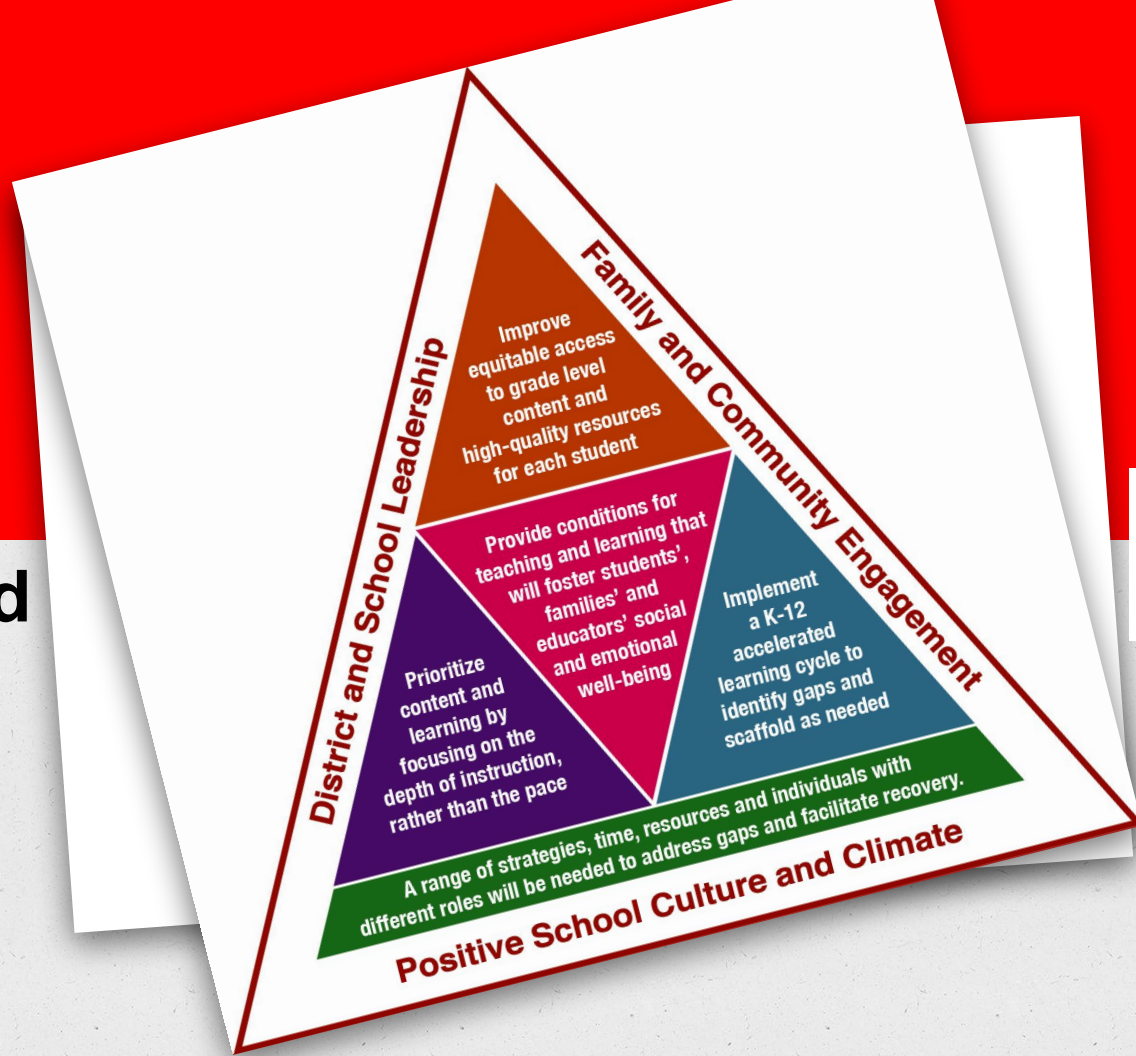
d

District and School Leadership

Family and Community Engagement

Improve equitable access to grade level content and high-quality resources for each student

Provide conditions for teaching and learning that will foster students', families' and educators' social and emotional well-being

Prioritize content and learning by focusing on the depth of instruction, rather than the pace

Implement a K-12 accelerated learning cycle to identify gaps and scaffold as needed

A range of strategies, time, resources and individuals with different roles will be needed to address gaps and facilitate recovery.

Positive School Culture and Climate